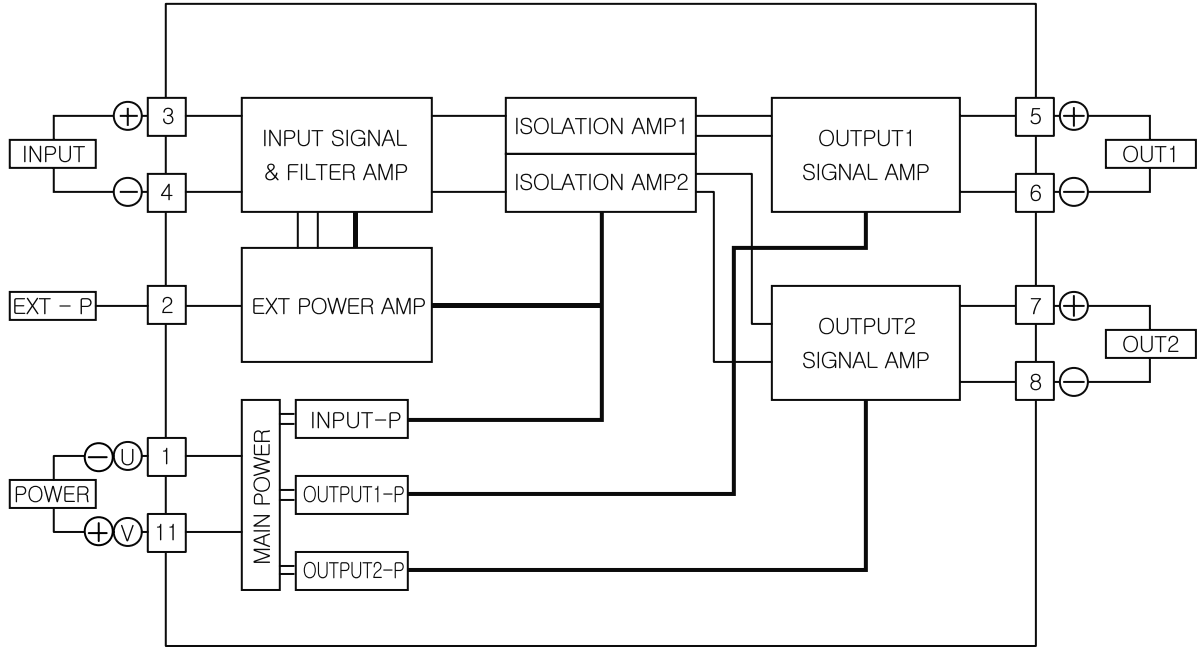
INPUT
+ 3
− 4
INPUT SIGNAL & FILTER AMP
ISOLATION AMP1
ISOLATION AMP2
OUTPUT1 SIGNAL AMP
5 +
6 −
OUT1
EXT − P
2
EXT POWER AMP
OUTPUT2 SIGNAL AMP
7 +
8 −
OUT2
MAIN POWER
INPUT−P
POWER
− U 1
+ V 11
OUTPUT1−P
OUTPUT2−P